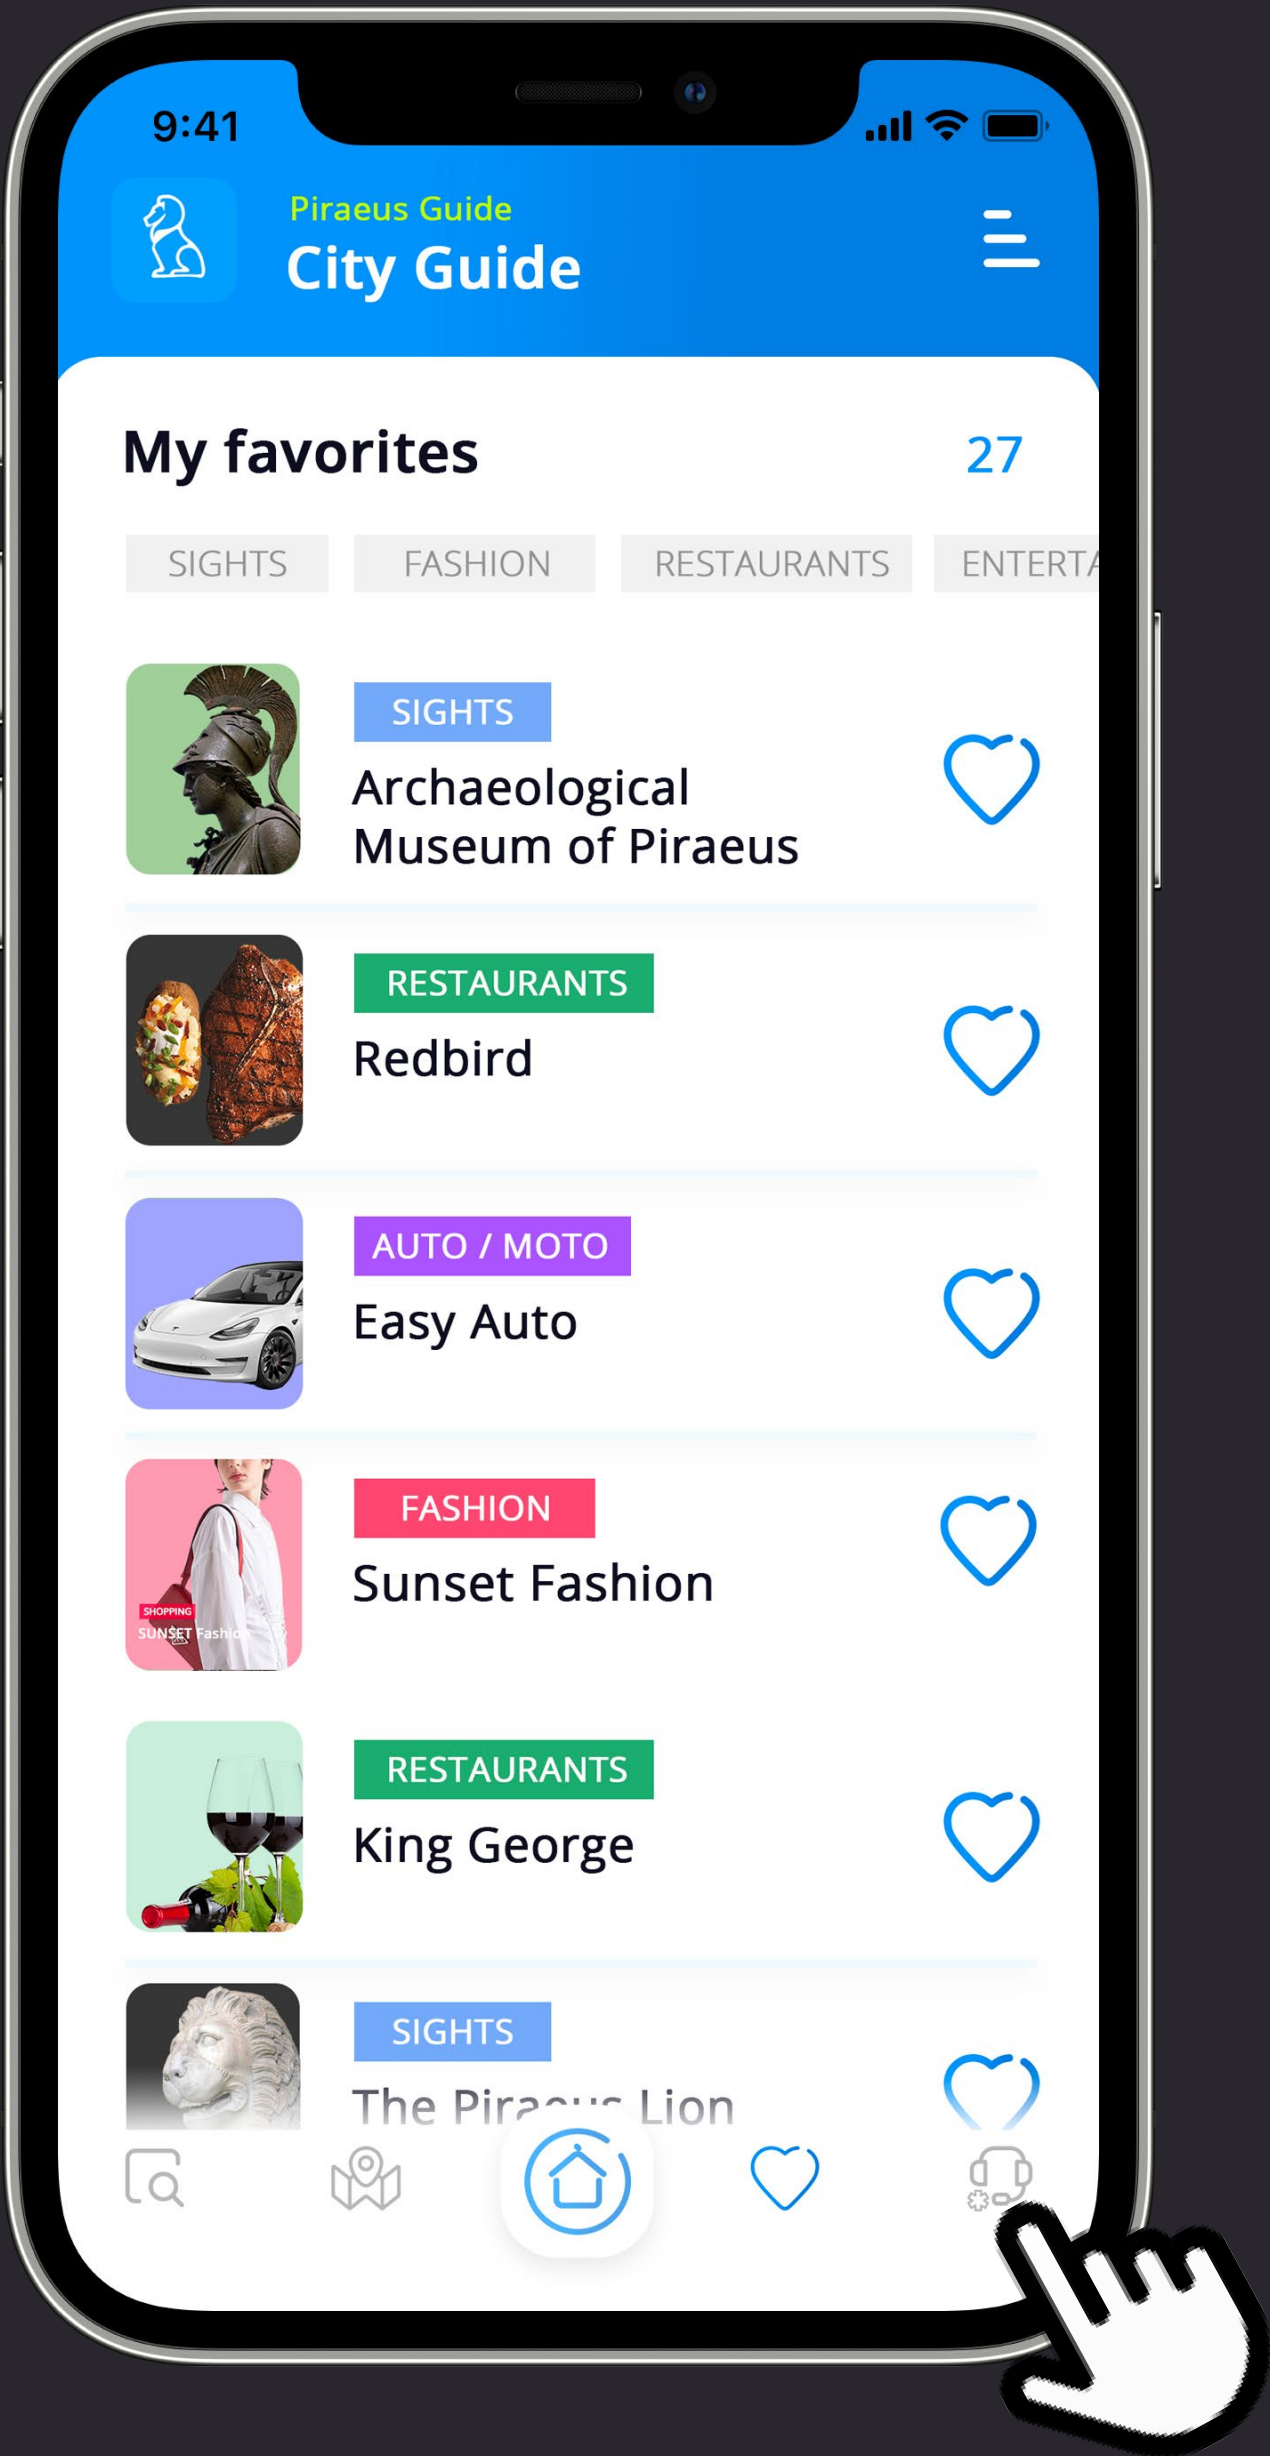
9:41

Piraeus Guide
City Guide

My favorites 27

SIGHTS FASHION RESTAURANTS ENTERT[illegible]

SIGHTS
Archaeological Museum of Piraeus

RESTAURANTS
Redbird

AUTO / MOTO
Easy Auto

SHOPPING
SUNSET Fashi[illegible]

FASHION
Sunset Fashion

RESTAURANTS
King George

SIGHTS
The Pira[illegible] Lion